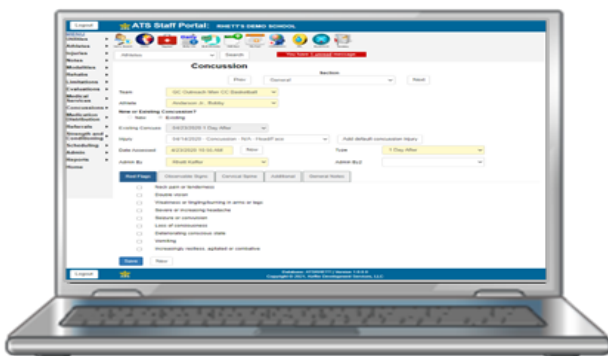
Logout

ATS Staff Portal: RHETT'S DEMO SCHOOL

Utilities
Athletes
Injuries
Notes
Modalities
Rehabs
Limitations
Evaluations
Medical Services
Concussions
Medication Distribution
Referrals
Strength and Conditioning
Scheduling
Admin
Reports
Home

Athletes

Search

You have 1 unread Message

Concussion

Section

Prev

General

Next

Team

GC Outreach Men CC Basketball

Athlete

Anderson Jr., Bobby

New or Existing Concussion?

New

Existing

Existing Concuss

04/23/2020 1 Day After

Injury

04/14/2020 - Concussion - N/A - Head/Face

Add default concussion injury

Date Assessed

4/23/2020 10:50 AM

Now

Type

1 Day After

Admin By

Rhett Keller

AMHR BLC

Red Flags

Observable Signs

Cervical Spine

Additional

General Notes

Neck pain or tenderness

Double vision

Weakness or tingling/burning in arms or legs

Severe or increasing headache

Seizure or convulsion

Loss of consciousness

Deteriorating conscious state

Vomiting

Increasingly restless, agitated or combative

Save

New

Logout

Database: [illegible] Version: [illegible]
Copyright © 2021, Keffer Development Services, LLC